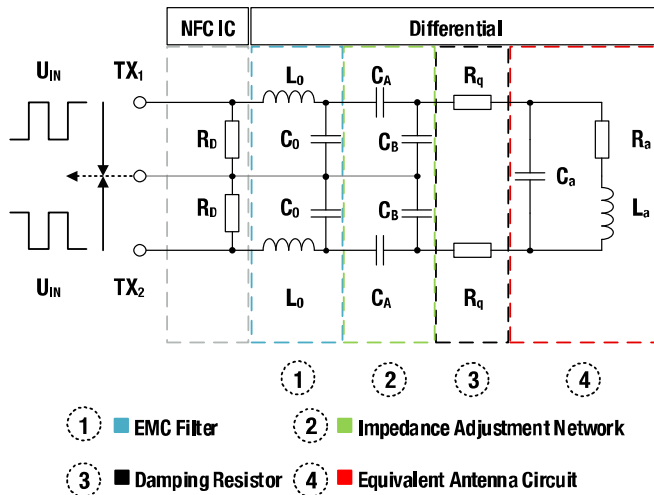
NFC IC

Differential

$U_{IN}$

$TX_1$

$L_0$

$C_A$

$R_q$

$R_D$

$C_0$

$C_B$

$C_a$

$R_a$

$L_a$

$R_D$

$C_0$

$C_B$

$U_{IN}$

$TX_2$

$L_0$

$C_A$

$R_q$

1

2

3

4

1 EMC Filter

2 Impedance Adjustment Network

3 Damping Resistor

4 Equivalent Antenna Circuit